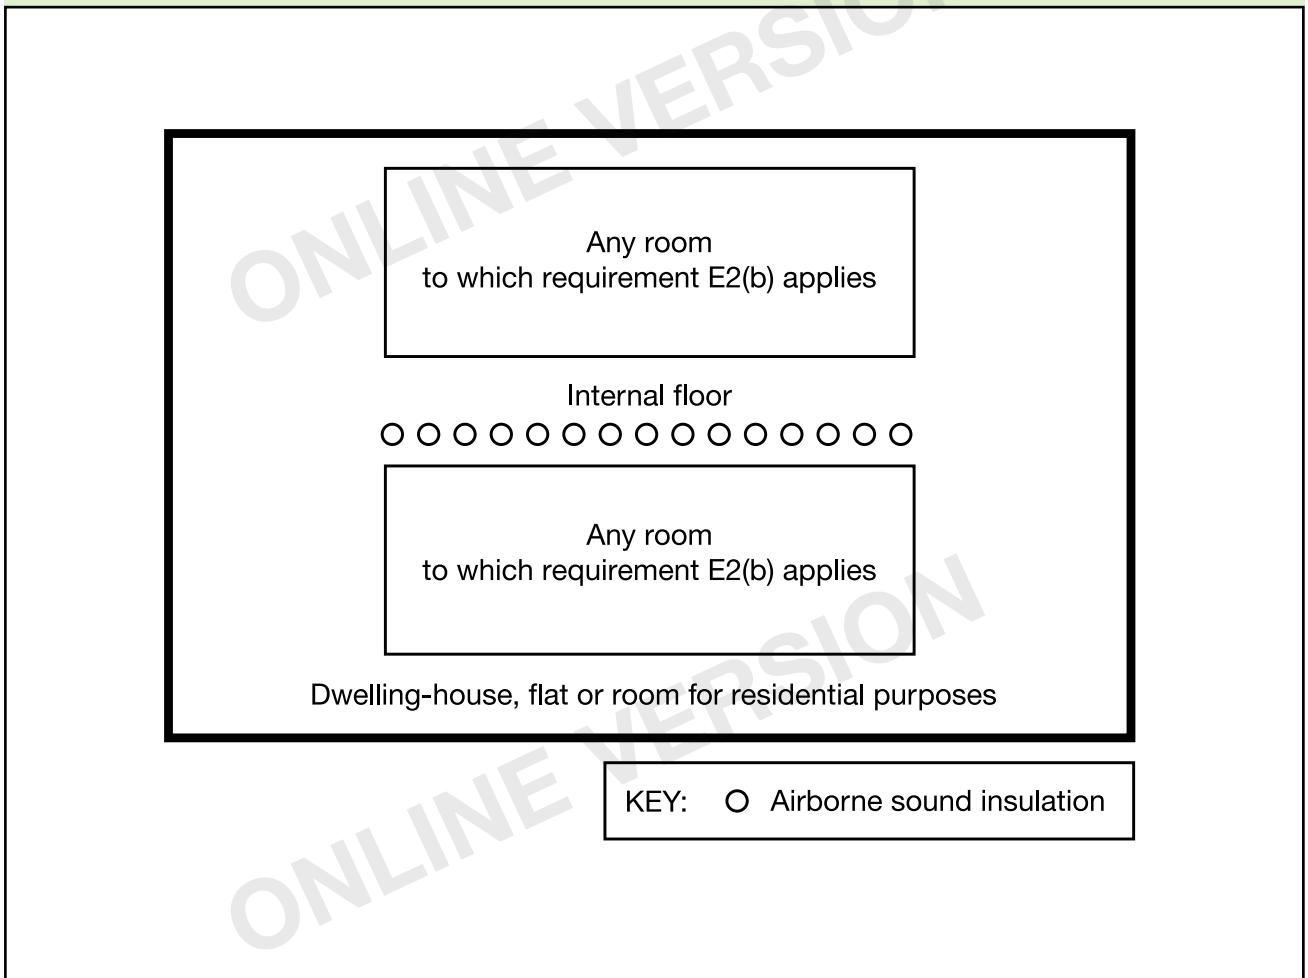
ONLINE VERSION

Any room
to which requirement E2(b) applies

Internal floor

Any room
to which requirement E2(b) applies

Dwelling-house, flat or room for residential purposes

ONLINE VERSION

KEY: O Airborne sound insulation